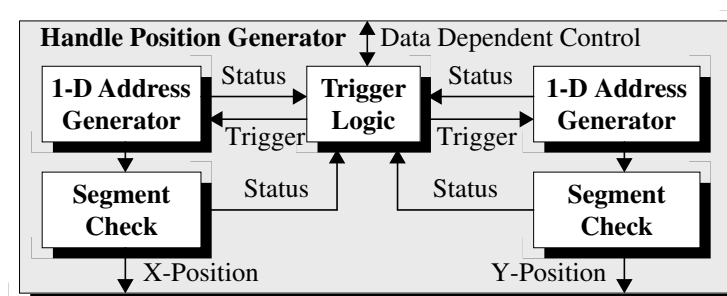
Handle Position Generator
Data Dependent Control

1-D Address Generator
Status
Trigger
Trigger Logic
Status
Trigger
1-D Address Generator

Segment Check
Status
Status
Segment Check

X-Position
Y-Position